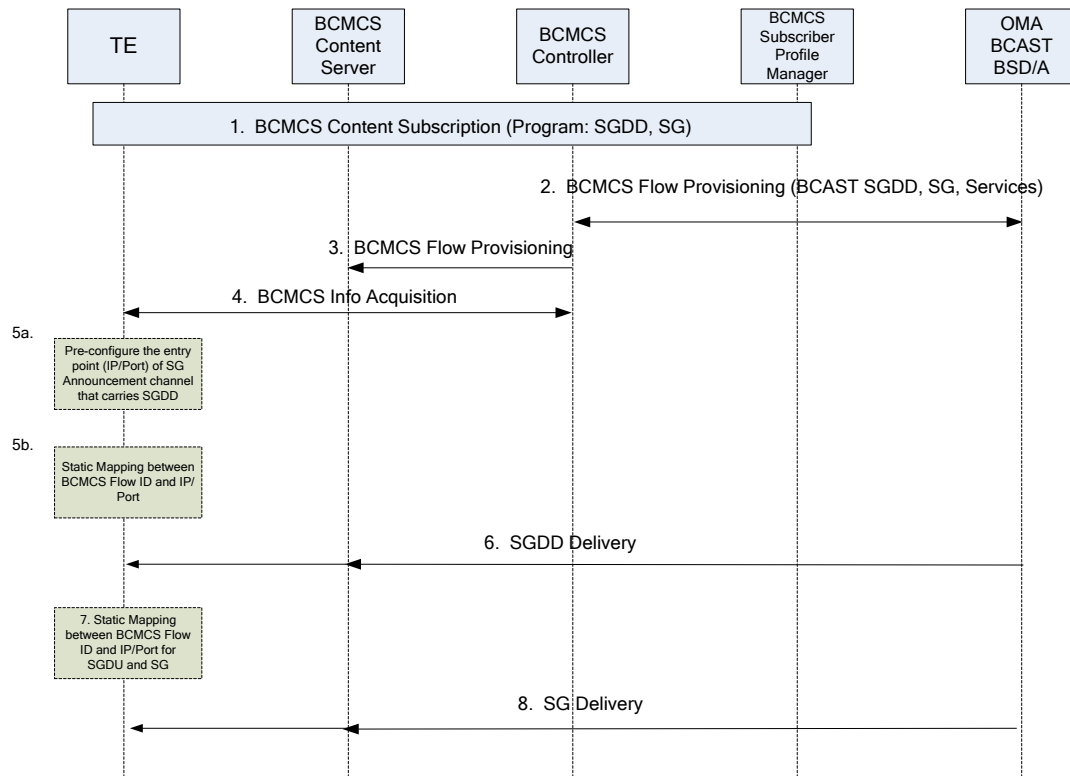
TE

BCMCS Content Server

BCMCS Controller

BCMCS Subscriber Profile Manager

OMA BCAST BSD/A

1. BCMCS Content Subscription (Program: SGDD, SG)

2. BCMCS Flow Provisioning (BCAST SGDD, SG, Services)

3. BCMCS Flow Provisioning

4. BCMCS Info Acquisition

5a.

Pre-configure the entry point (IP/Port) of SG Announcement channel that carries SGDD

5b.

Static Mapping between BCMCS Flow ID and IP/Port

6. SGDD Delivery

7. Static Mapping between BCMCS Flow ID and IP/Port for SGDU and SG

8. SG Delivery